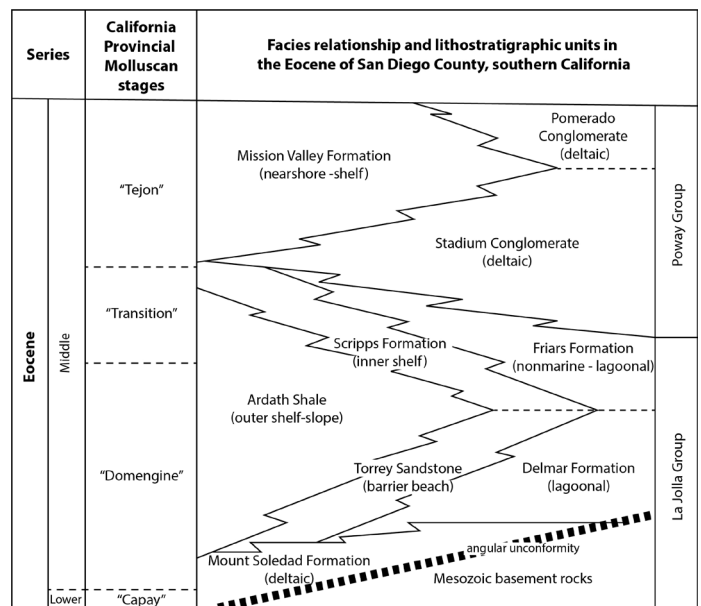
| Series | California Provincial Molluscan stages | Facies relationship and lithostratigraphic units in the Eocene of San Diego County, southern California |
|---|---|---|

Eocene

Middle

Lower

"Tejon"

"Transition"

"Domengine"

"Capay"

Pomerado Conglomerate (deltaic)

Mission Valley Formation (nearshore -shelf)

Stadium Conglomerate (deltaic)

Poway Group

Scripps Formation (inner shelf)

Friars Formation (nonmarine - lagoonal)

Ardath Shale (outer shelf-slope)

Torrey Sandstone (barrier beach)

Delmar Formation (lagoonal)

La Jolla Group

angular unconformity

Mount Soledad Formation (deltaic)

Mesozoic basement rocks